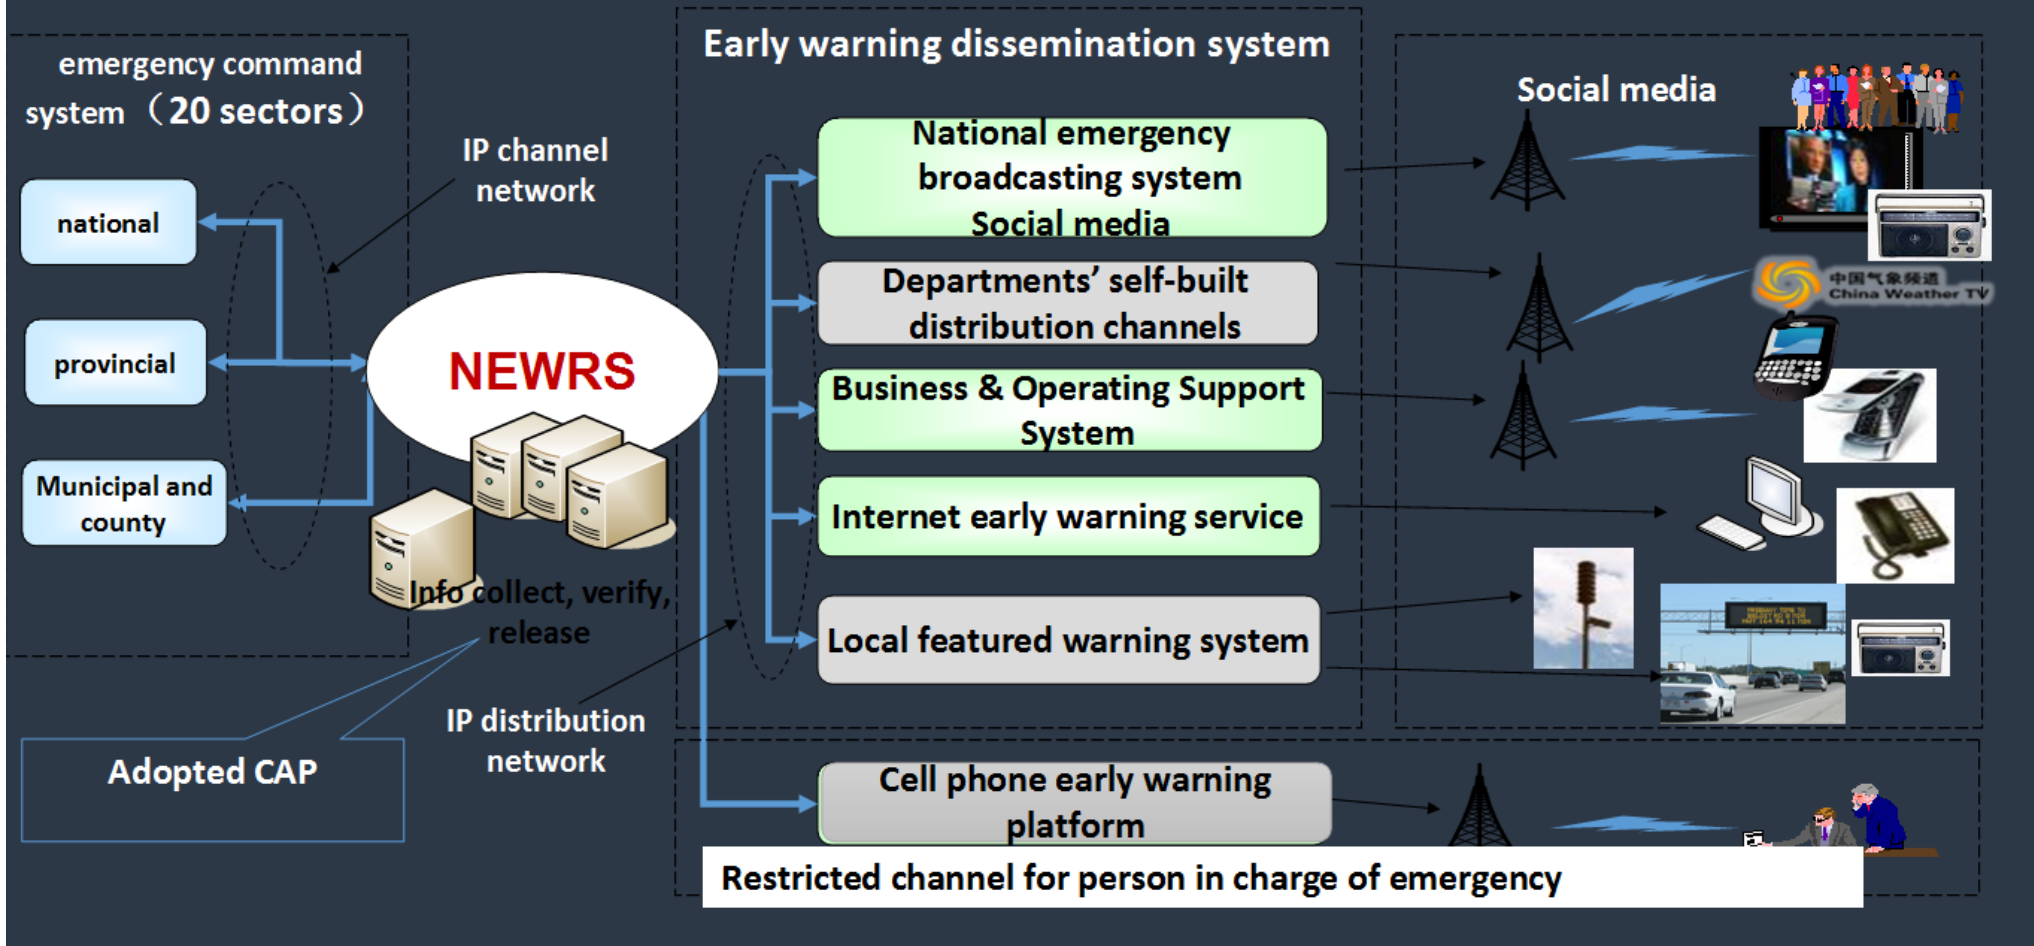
emergency command system （20 sectors）

national

provincial

Municipal and county

IP channel network

NEWRS

Info collect, verify, release

IP distribution network

Adopted CAP

Early warning dissemination system

National emergency broadcasting system Social media

Departments' self-built distribution channels

Business & Operating Support System

Internet early warning service

Local featured warning system

Cell phone early warning platform

Restricted channel for person in charge of emergency

Social media

中国气象频道 China Weather TV